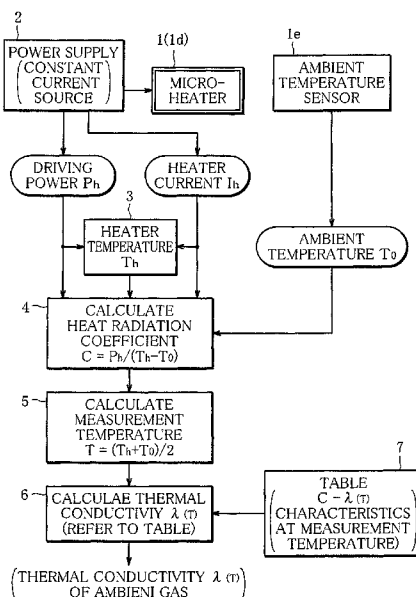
2

POWER SUPPLY (CONSTANT CURRENT SOURCE)

1(1d)

MICRO-HEATER

1e

AMBIENT TEMPERATURE SENSOR

DRIVING POWER $P_h$

HEATER CURRENT $I_h$

3

HEATER TEMPERATURE $T_h$

AMBIENT TEMPERATURE $T_0$

4

CALCULATE HEAT RADIATION COEFFICIENT $C = P_h/(T_h - T_0)$

5

CALCULATE MEASUREMENT TEMPERATURE $T = (T_h + T_0)/2$

7

TABLE $C - \lambda_{(T)}$ CHARACTERISTICS AT MEASUREMENT TEMPERATURE

6

CALCULAE THERMAL CONDUCTIVIY $\lambda_{(T)}$ (REFER TO TABLE)

(THERMAL CONDUCTIVITY $\lambda_{(T)}$ OF AMBIENI GAS)